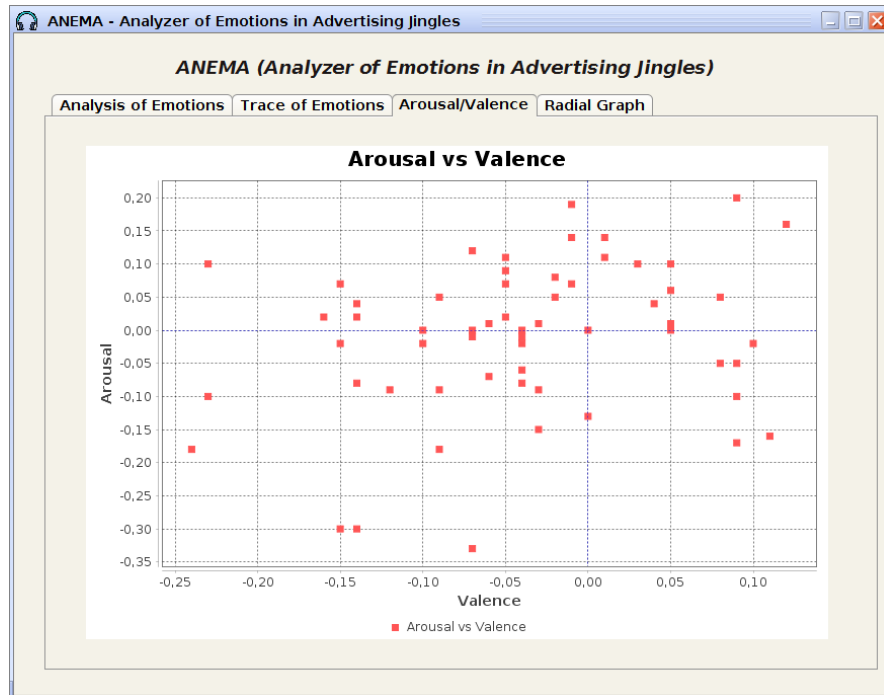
ANEMA - Analyzer of Emotions in Advertising Jingles

ANEMA (Analyzer of Emotions in Advertising Jingles)

Analysis of Emotions | Trace of Emotions | Arousal/Valence | Radial Graph

Arousal vs Valence

Arousal

0,20
0,15
0,10
0,05
0,00
-0,05
-0,10
-0,15
-0,20
-0,25
-0,30
-0,35

-0,25 -0,20 -0,15 -0,10 -0,05 0,00 0,05 0,10

Valence

Arousal vs Valence